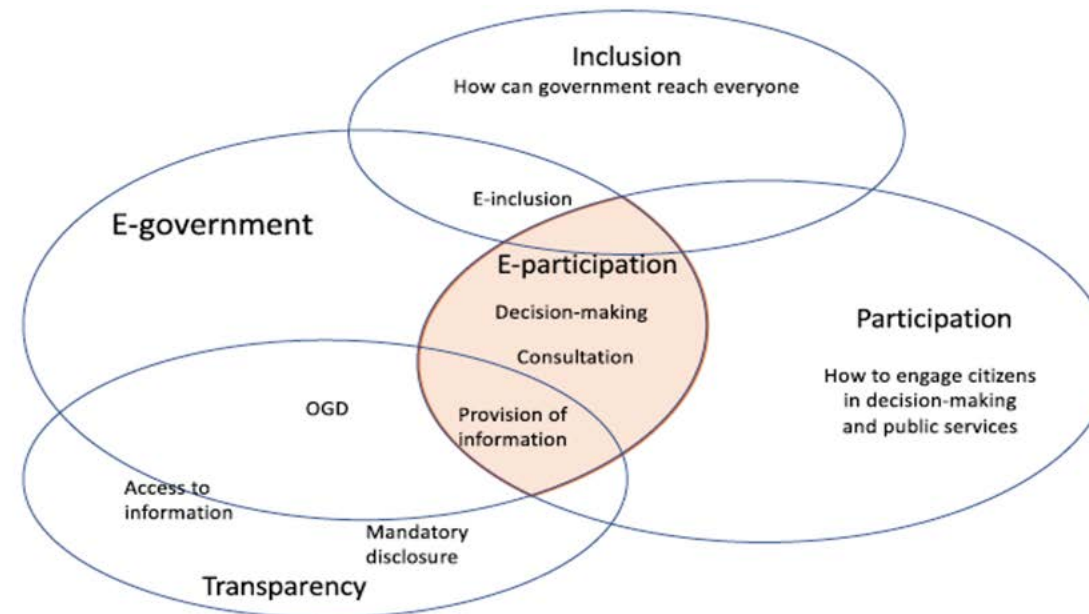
Inclusion
How can government reach everyone

E-inclusion

E-government

E-participation

Decision-making

Consultation

Participation

How to engage citizens in decision-making and public services

OGD

Provision of information

Access to information

Mandatory disclosure

Transparency